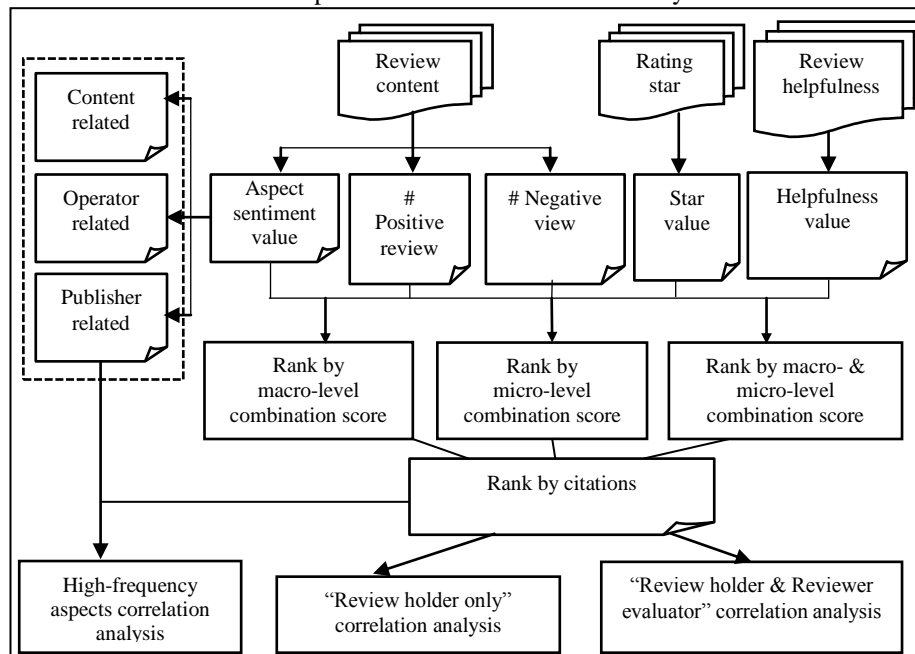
Review content

Rating star

Review helpfulness

Content related

Operator related

Publisher related

Aspect sentiment value

# Positive review

# Negative view

Star value

Helpfulness value

Rank by macro-level combination score

Rank by micro-level combination score

Rank by macro- & micro-level combination score

Rank by citations

High-frequency aspects correlation analysis

"Review holder only" correlation analysis

"Review holder & Reviewer evaluator" correlation analysis